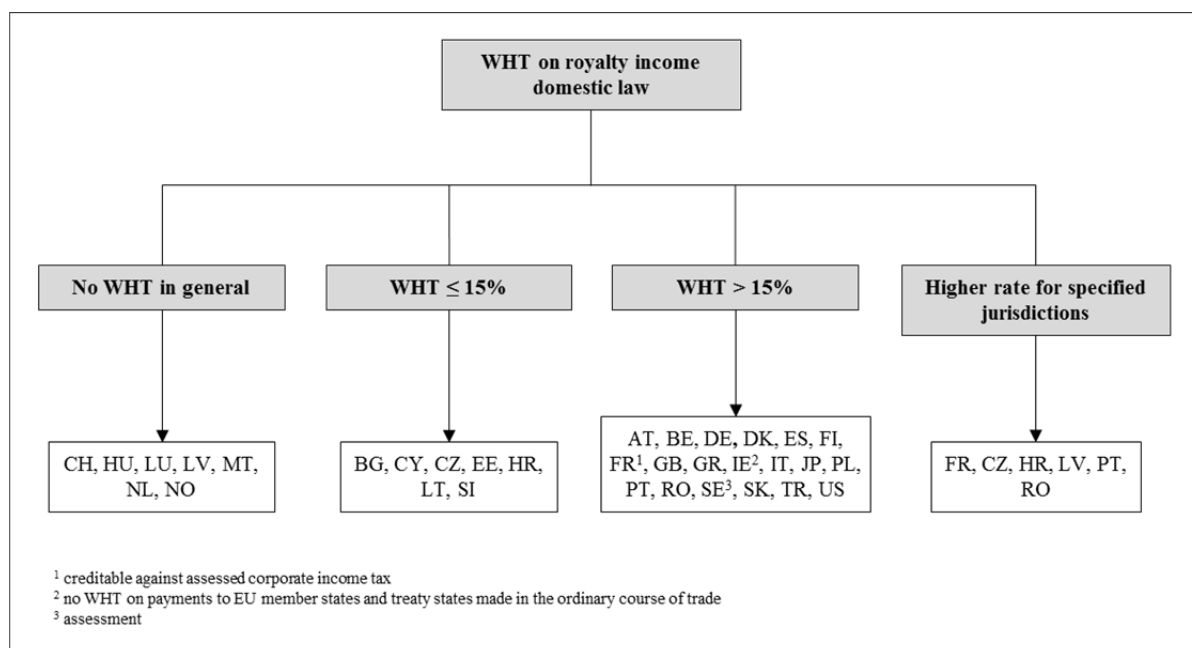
WHT on royalty income domestic law

No WHT in general

WHT $\leq$ 15%

WHT > 15%

Higher rate for specified jurisdictions

CH, HU, LU, LV, MT, NL, NO

BG, CY, CZ, EE, HR, LT, SI

AT, BE, DE, DK, ES, FI, FR$^1$, GB, GR, IE$^2$, IT, JP, PL, PT, RO, SE$^3$, SK, TR, US

FR, CZ, HR, LV, PT, RO

$^1$ creditable against assessed corporate income tax
$^2$ no WHT on payments to EU member states and treaty states made in the ordinary course of trade
$^3$ assessment